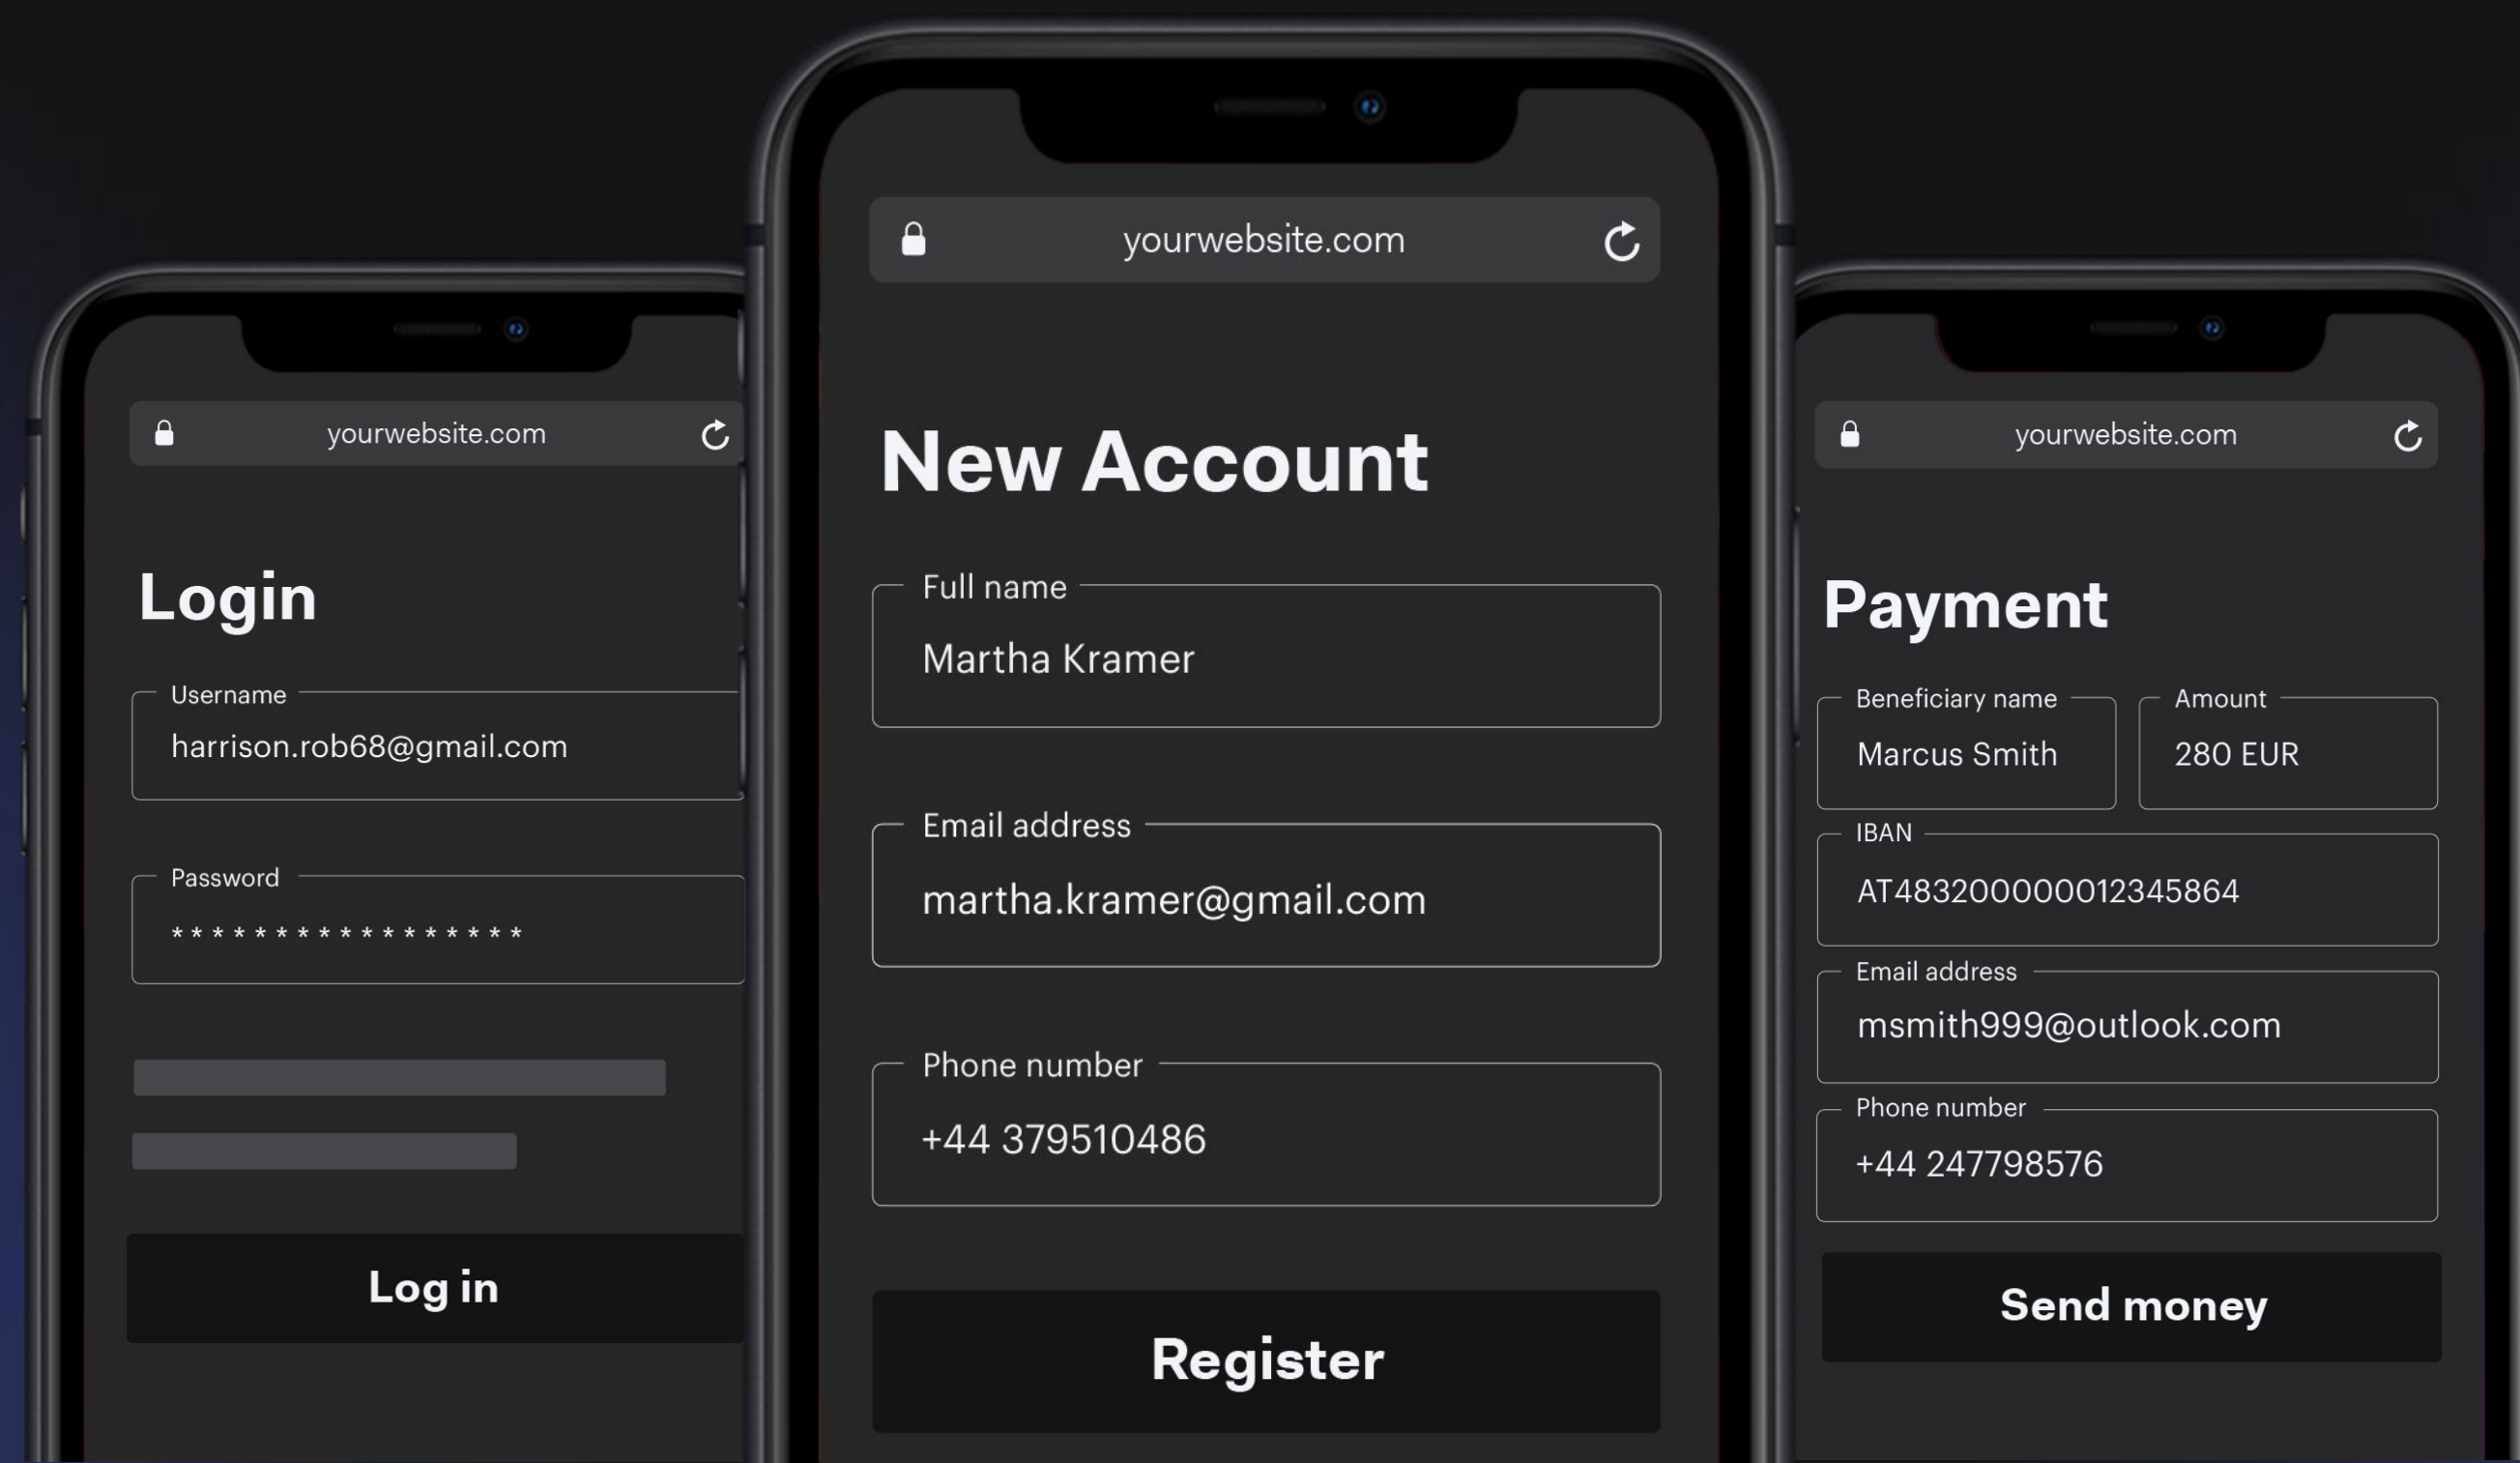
yourwebsite.com

Login

Username
harrison.rob68@gmail.com

Password
****************

Log in

yourwebsite.com

New Account

Full name
Martha Kramer

Email address
martha.kramer@gmail.com

Phone number
+44 379510486

Register

yourwebsite.com

Payment

Beneficiary name
Marcus Smith

Amount
280 EUR

IBAN
AT483200000012345864

Email address
msmith999@outlook.com

Phone number
+44 247798576

Send money